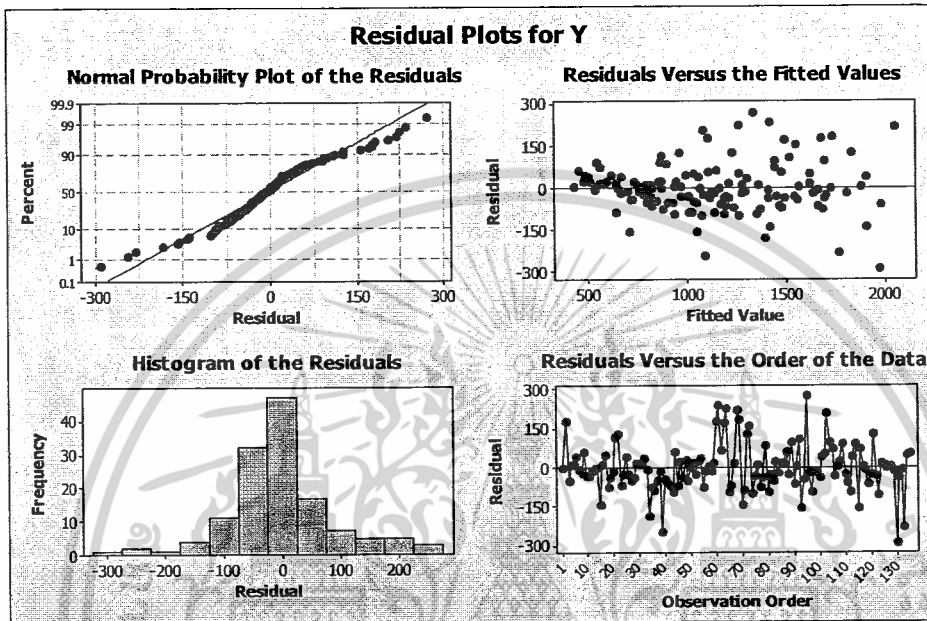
Residual Plots for Y

Normal Probability Plot of the Residuals

Percent

99.9
99
90
50
10
1
0.1

-300 -150 0 150 300

Residual

Residuals Versus the Fitted Values

Residual

300
150
0
-150
-300

500 1000 1500 2000

Fitted Value

Histogram of the Residuals

Frequency

40
30
20
10
0

-300 -200 -100 0 100 200

Residual

Residuals Versus the Order of the Data

Residual

300
150
0
-150
-300

1 10 20 30 40 50 60 70 80 90 100 110 120 130

Observation Order